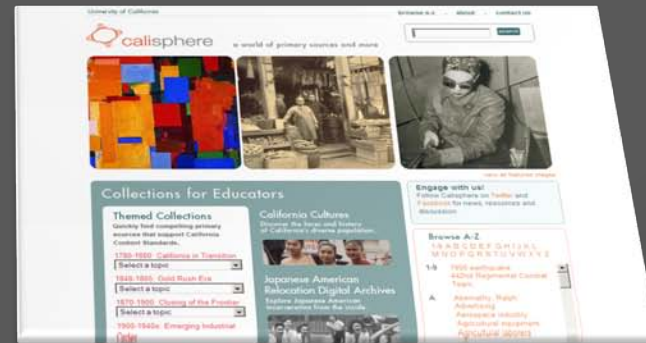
University of California

Browse A-Z · About · Contact Us

calisphere

a world of primary sources and more

search

view all featured images

Collections for Educators

Themed Collections

Quickly find compelling primary sources that support California Content Standards.

1760-1860: California in Transition

Select a topic

1848-1865: Gold Rush Era

Select a topic

1870-1900: Closing of the Frontier

Select a topic

1900-1940s: Emerging Industrial Order

California Cultures

Discover the faces and history of California's diverse population.

Japanese American Relocation Digital Archives

Explore Japanese American incarceration from the inside

Engage with us!

Follow Calisphere on Twitter and Facebook for news, resources and discussion.

Browse A-Z

A B C D E F G H I J K L M N O P Q R S T U V W X Y Z

1-9 1906 earthquake
442nd Regimental Combat Team

A Abernathy, Ralph
Advertising
Aerospace industry
Agricultural equipment
Agricultural laborers